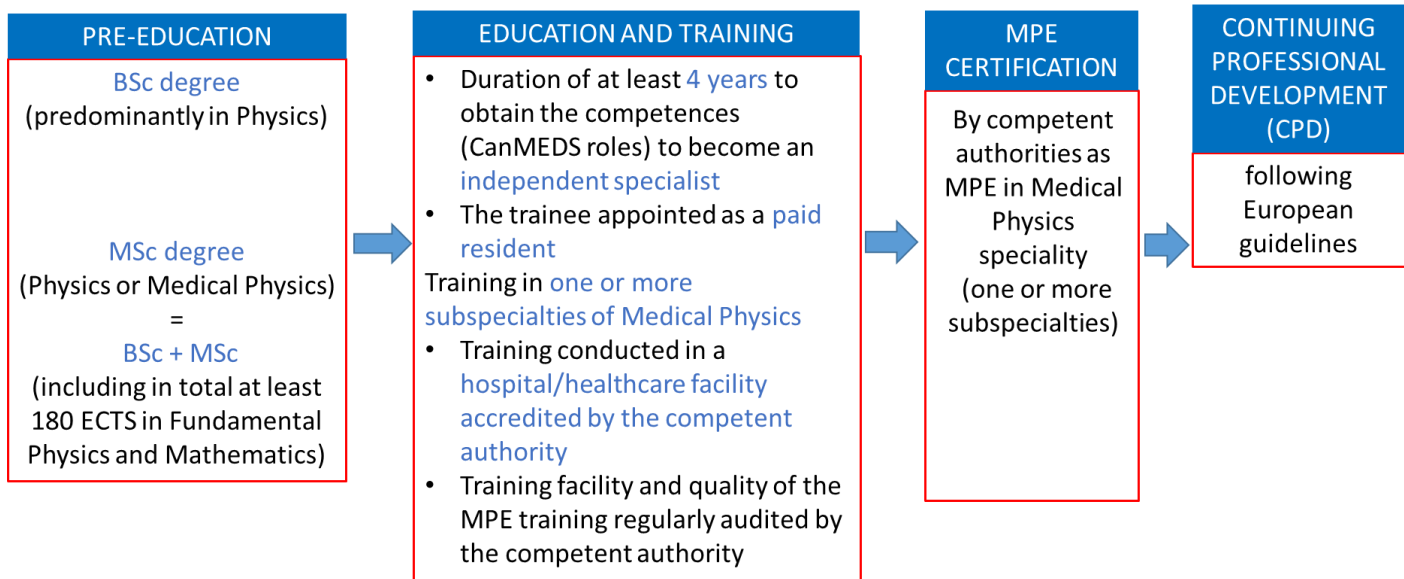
PRE-EDUCATION

BSc degree
(predominantly in Physics)

MSc degree
(Physics or Medical Physics)
=
BSc + MSc
(including in total at least 180 ECTS in Fundamental Physics and Mathematics)

EDUCATION AND TRAINING

• Duration of at least 4 years to obtain the competences (CanMEDS roles) to become an independent specialist
• The trainee appointed as a paid resident

Training in one or more subspecialties of Medical Physics

• Training conducted in a hospital/healthcare facility accredited by the competent authority
• Training facility and quality of the MPE training regularly audited by the competent authority

MPE CERTIFICATION

By competent authorities as MPE in Medical Physics speciality (one or more subspecialties)

CONTINUING PROFESSIONAL DEVELOPMENT (CPD)

following European guidelines